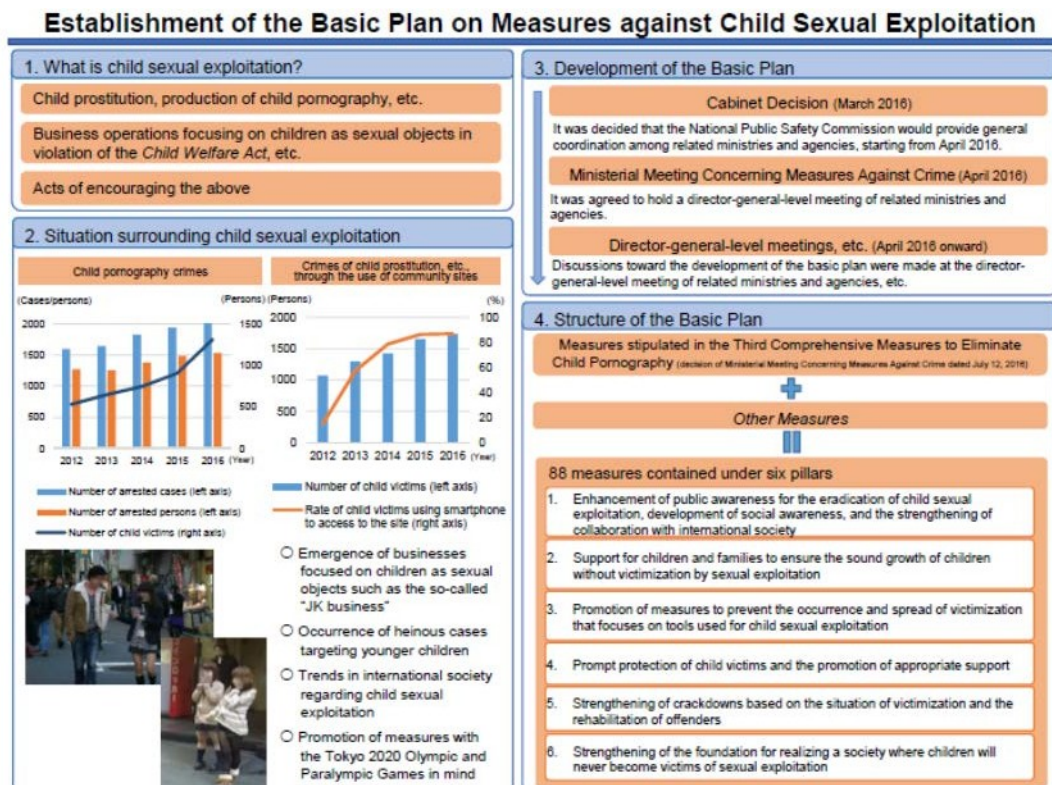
Establishment of the Basic Plan on Measures against Child Sexual Exploitation

1. What is child sexual exploitation?

Child prostitution, production of child pornography, etc.

Business operations focusing on children as sexual objects in violation of the Child Welfare Act, etc.

Acts of encouraging the above

2. Situation surrounding child sexual exploitation

Child pornography crimes

(Cases/persons) (Persons)

2000 1500 1000 500 0

1500 1000 500 0

2012 2013 2014 2015 2016 (Year)

Number of arrested cases (left axis)
Number of arrested persons (left axis)
Number of child victims (right axis)

Crimes of child prostitution, etc., through the use of community sites

(Persons) (%)

2000 1500 1000 500 0

100 80 60 40 20 0

2012 2013 2014 2015 2016 (Year)

Number of child victims (left axis)
Rate of child victims using smartphone to access to the site (right axis)

○ Emergence of businesses focused on children as sexual objects such as the so-called "JK business"

○ Occurrence of heinous cases targeting younger children

○ Trends in international society regarding child sexual exploitation

○ Promotion of measures with the Tokyo 2020 Olympic and Paralympic Games in mind

3. Development of the Basic Plan

Cabinet Decision (March 2016)

It was decided that the National Public Safety Commission would provide general coordination among related ministries and agencies, starting from April 2016.

Ministerial Meeting Concerning Measures Against Crime (April 2016)

It was agreed to hold a director-general-level meeting of related ministries and agencies.

Director-general-level meetings, etc. (April 2016 onward)

Discussions toward the development of the basic plan were made at the director-general-level meeting of related ministries and agencies, etc.

4. Structure of the Basic Plan

Measures stipulated in the Third Comprehensive Measures to Eliminate Child Pornography (decision of Ministerial Meeting Concerning Measures Against Crime dated July 12, 2016)

Other Measures

88 measures contained under six pillars

1. Enhancement of public awareness for the eradication of child sexual exploitation, development of social awareness, and the strengthening of collaboration with international society

2. Support for children and families to ensure the sound growth of children without victimization by sexual exploitation

3. Promotion of measures to prevent the occurrence and spread of victimization that focuses on tools used for child sexual exploitation

4. Prompt protection of child victims and the promotion of appropriate support

5. Strengthening of crackdowns based on the situation of victimization and the rehabilitation of offenders

6. Strengthening of the foundation for realizing a society where children will never become victims of sexual exploitation